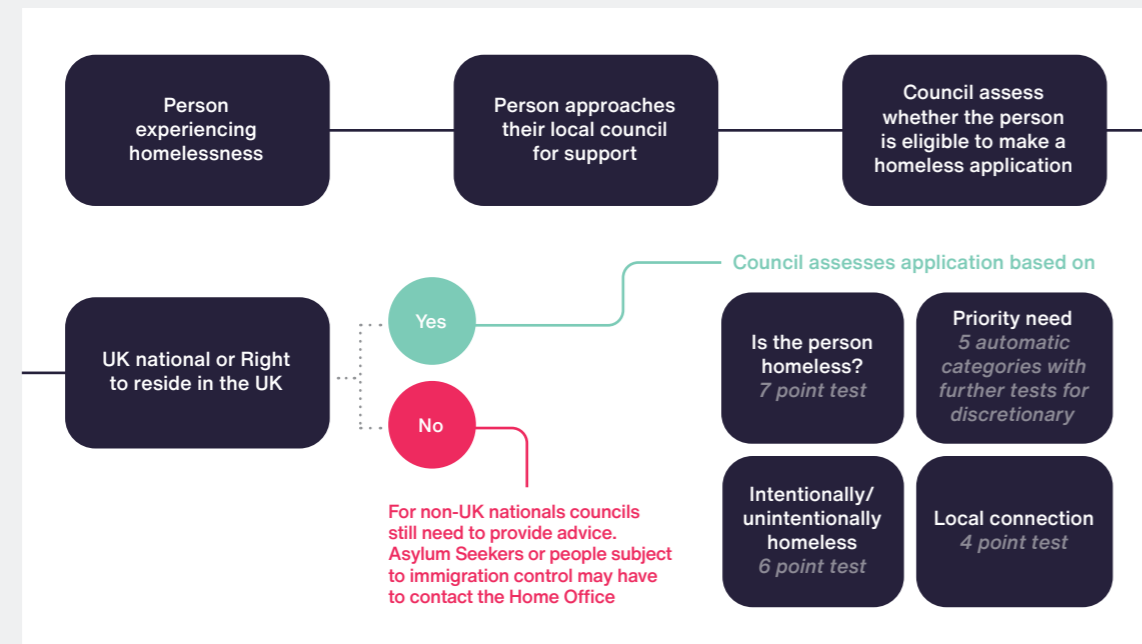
Person experiencing homelessness

Person approaches their local council for support

Council assess whether the person is eligible to make a homeless application

UK national or Right to reside in the UK

Yes

No

Council assesses application based on

Is the person homeless?
7 point test

Priority need
5 automatic categories with further tests for discretionary

Intentionally/ unintentionally homeless
6 point test

Local connection
4 point test

For non-UK nationals councils still need to provide advice. Asylum Seekers or people subject to immigration control may have to contact the Home Office